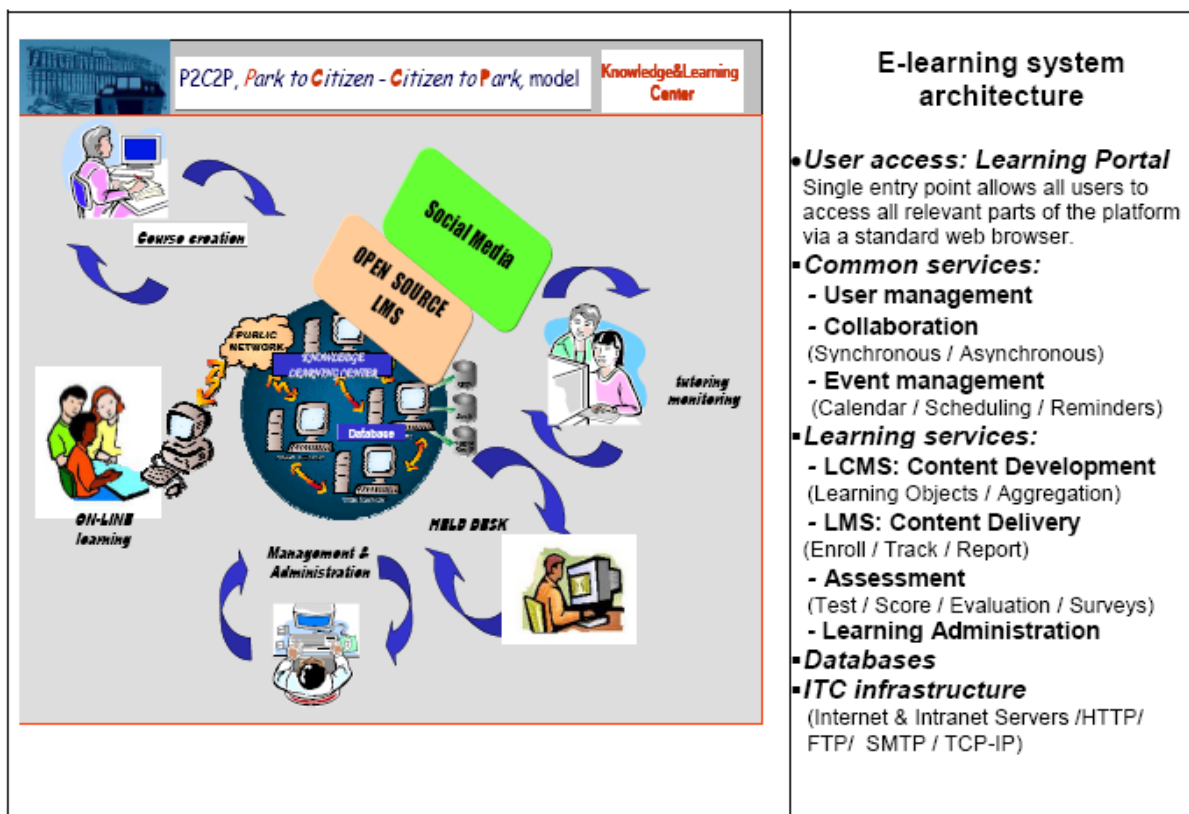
P2C2P, Park to Citizen - Citizen to Park, model

Knowledge&Learning Center

Course creation

Social Media

OPEN SOURCE LMS

PUBLIC NETWORK

KNOWLEDGE LEARNING CENTER

Database

tutoring monitoring

ON-LINE learning

HELP DESK

Management & Administration

E-learning system architecture

•User access: Learning Portal
Single entry point allows all users to access all relevant parts of the platform via a standard web browser.

▪Common services:
- User management
- Collaboration
(Synchronous / Asynchronous)
- Event management
(Calendar / Scheduling / Reminders)

▪Learning services:
- LCMS: Content Development
(Learning Objects / Aggregation)
- LMS: Content Delivery
(Enroll / Track / Report)
- Assessment
(Test / Score / Evaluation / Surveys)
- Learning Administration

▪Databases

▪ITC infrastructure
(Internet & Intranet Servers /HTTP/ FTP/ SMTP / TCP-IP)